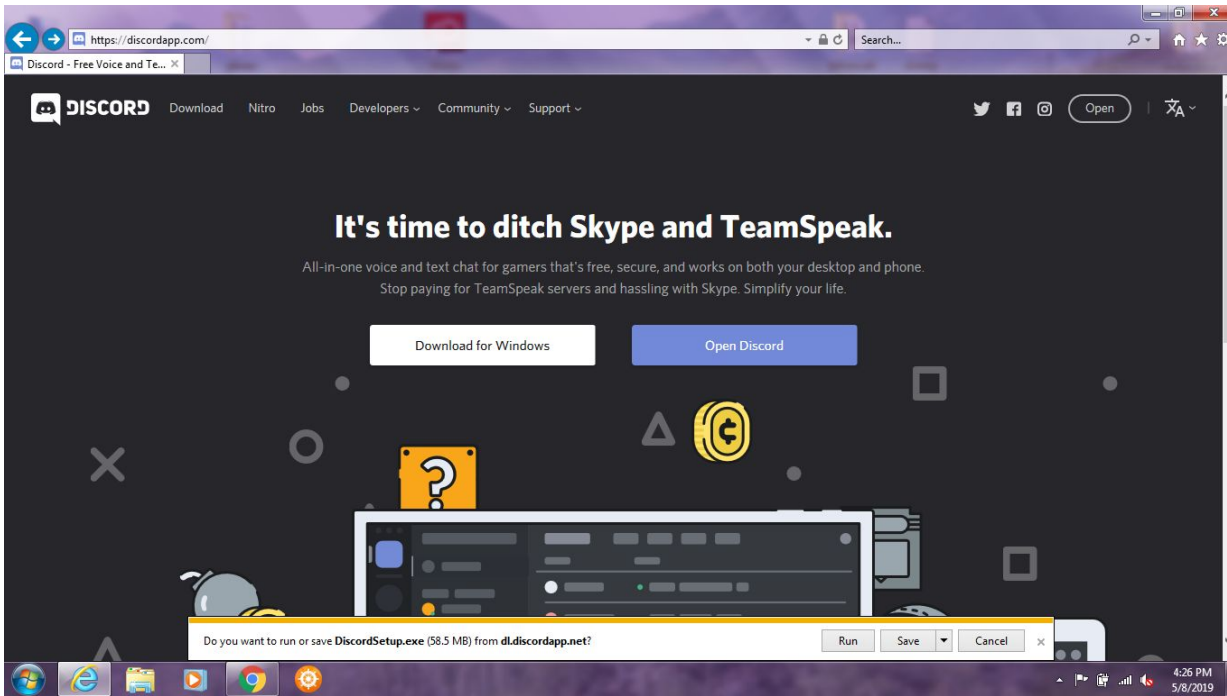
https://discordapp.com/

Search...

Discord - Free Voice and Te...

DISCORD Download Nitro Jobs Developers Community Support

Open

It's time to ditch Skype and TeamSpeak.

All-in-one voice and text chat for gamers that's free, secure, and works on both your desktop and phone. Stop paying for TeamSpeak servers and hassling with Skype. Simplify your life.

Download for Windows

Open Discord

Do you want to run or save DiscordSetup.exe (58.5 MB) from dl.discordapp.net?

Run Save Cancel

4:26 PM
5/8/2019